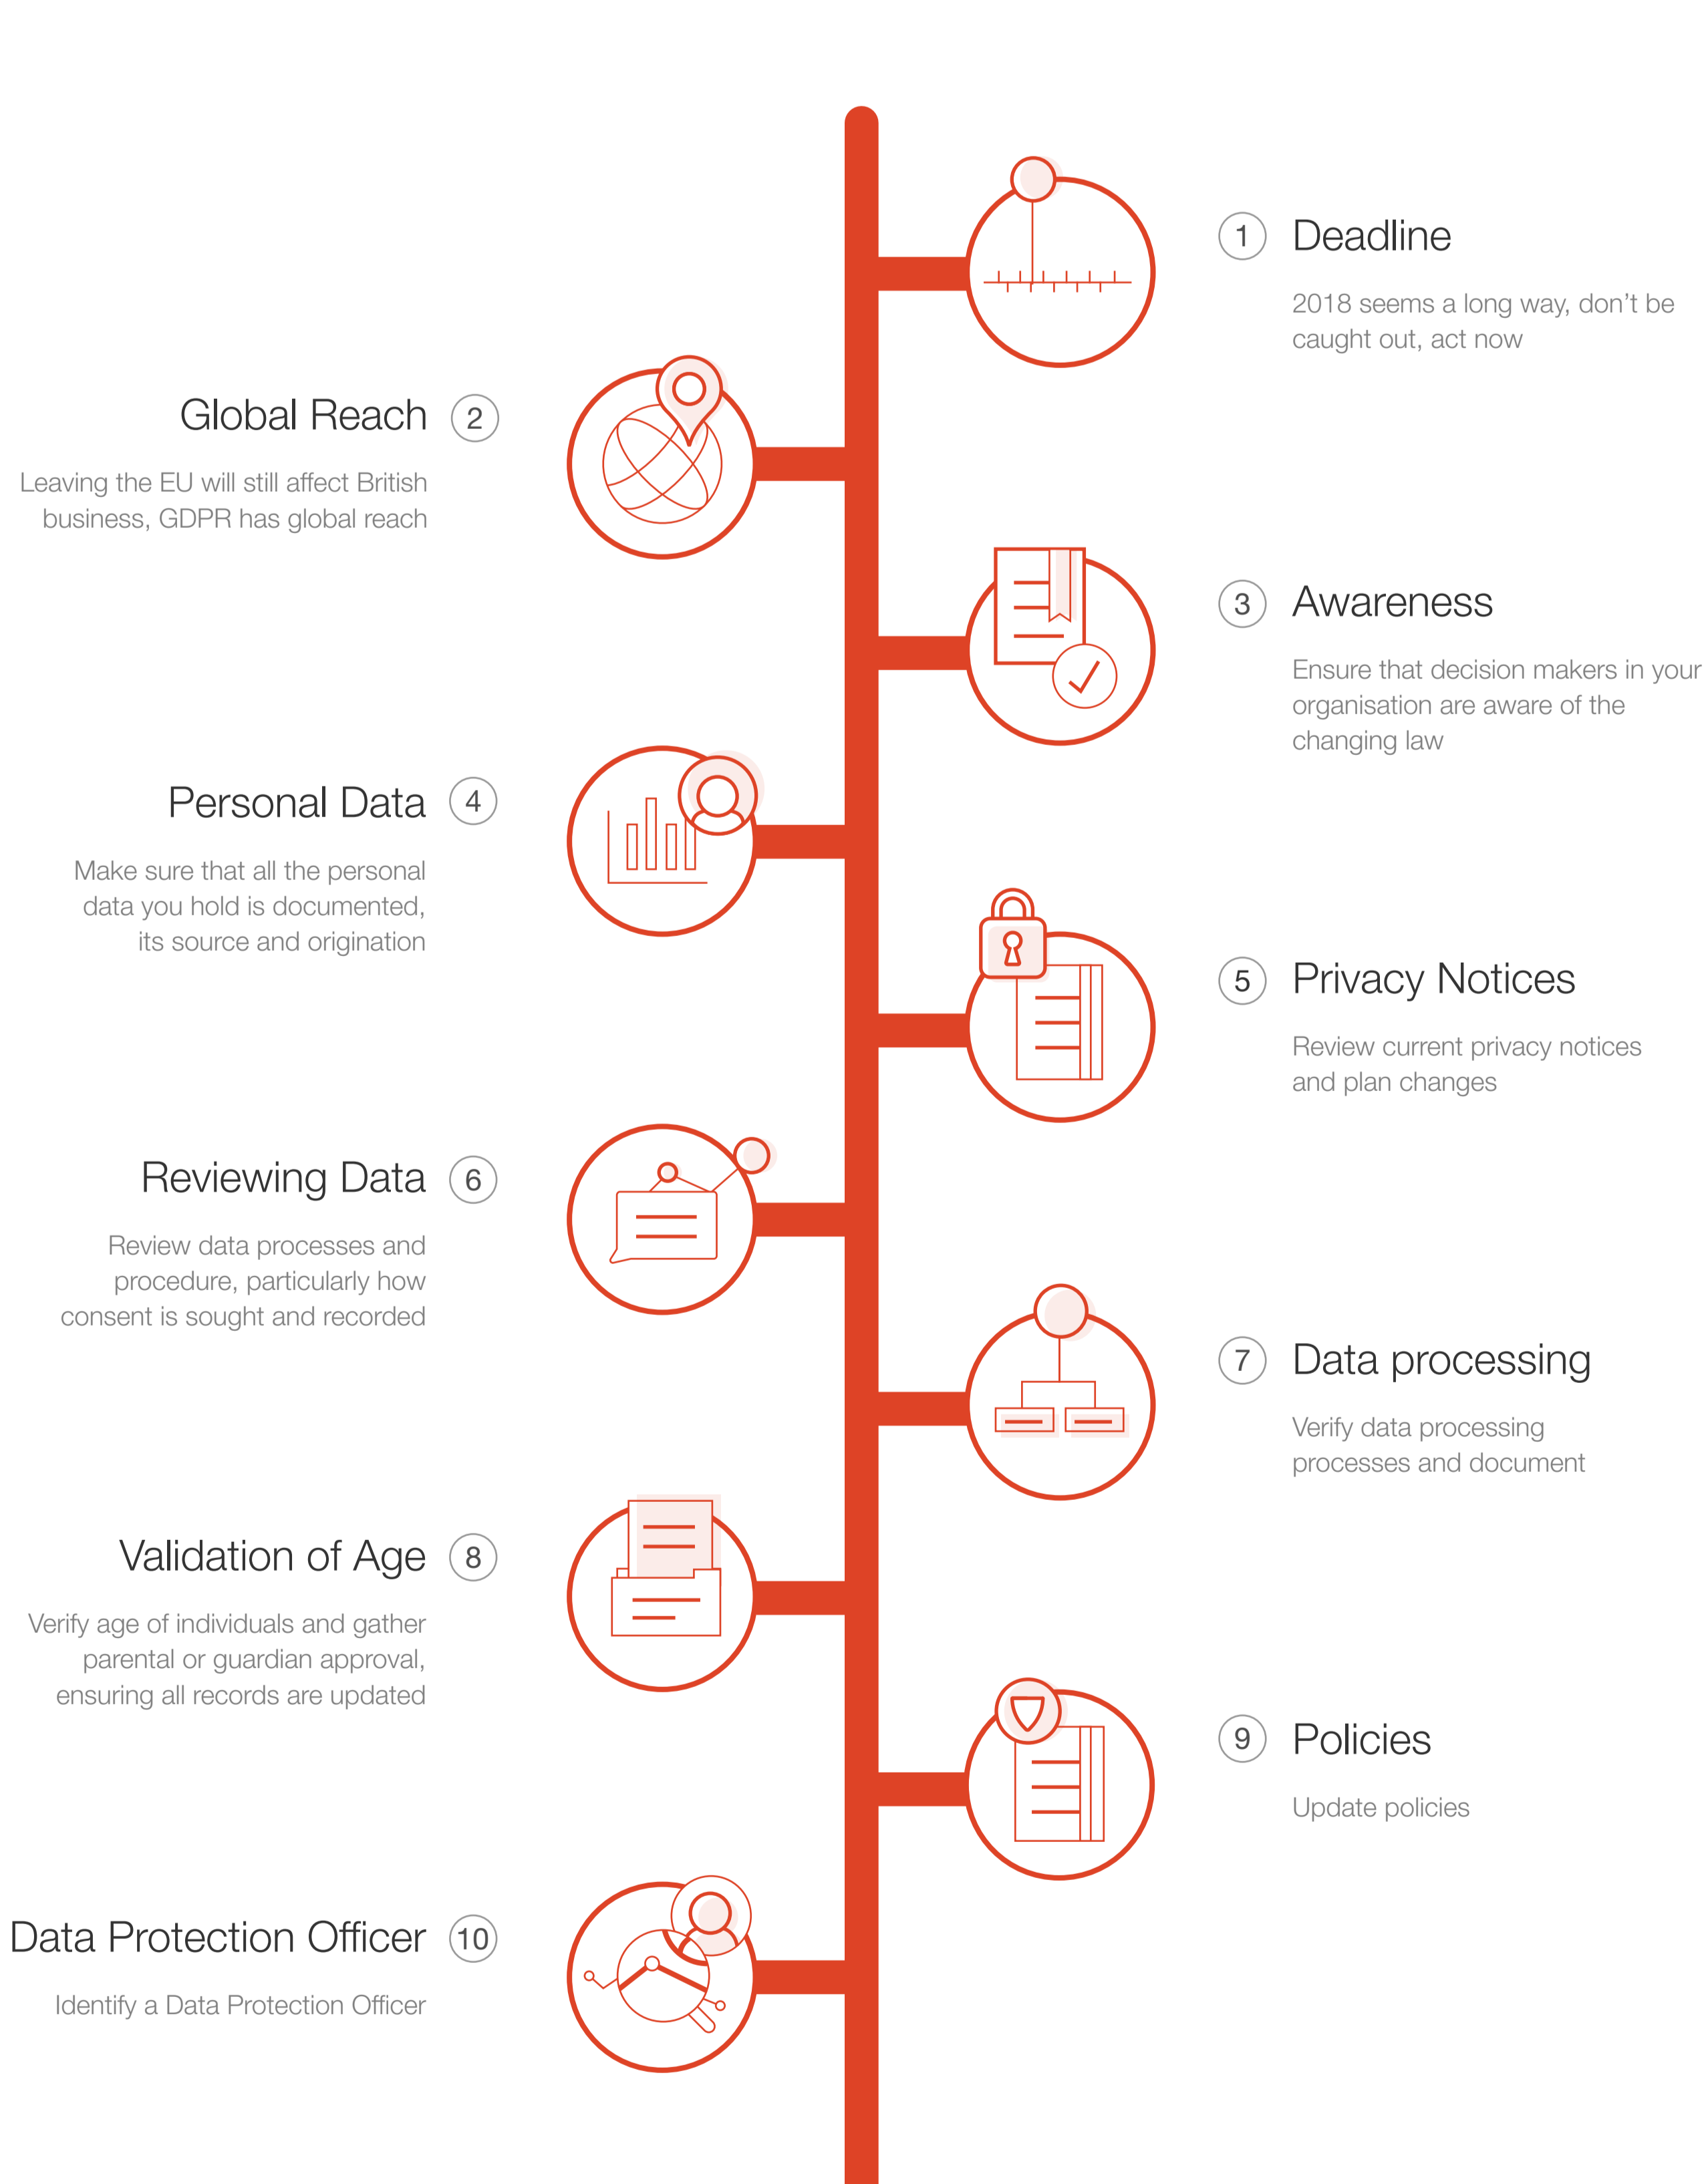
1 Deadline

2018 seems a long way, don't be caught out, act now

Global Reach 2

Leaving the EU will still affect British business, GDPR has global reach

3 Awareness

Ensure that decision makers in your organisation are aware of the changing law

Personal Data 4

Make sure that all the personal data you hold is documented, its source and origination

5 Privacy Notices

Review current privacy notices and plan changes

Reviewing Data 6

Review data processes and procedure, particularly how consent is sought and recorded

7 Data processing

Verify data processing processes and document

Validation of Age 8

Verify age of individuals and gather parental or guardian approval, ensuring all records are updated

9 Policies

Update policies

Data Protection Officer 10

Identify a Data Protection Officer